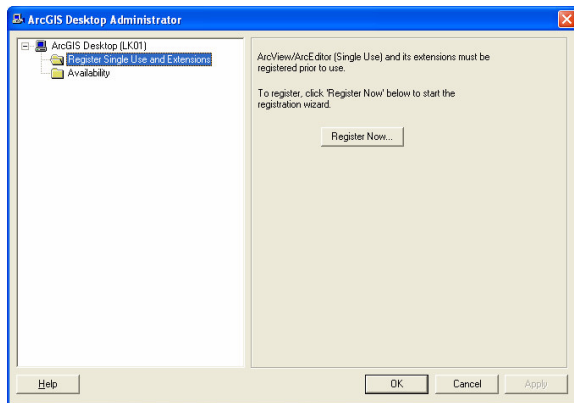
ArcGIS Desktop Administrator

ArcGIS Desktop (LK01)
Register Single Use and Extensions
Availability

ArcView/ArcEditor (Single Use) and its extensions must be registered prior to use.

To register, click 'Register Now' below to start the registration wizard.

Register Now...

Help

OK

Cancel

Apply